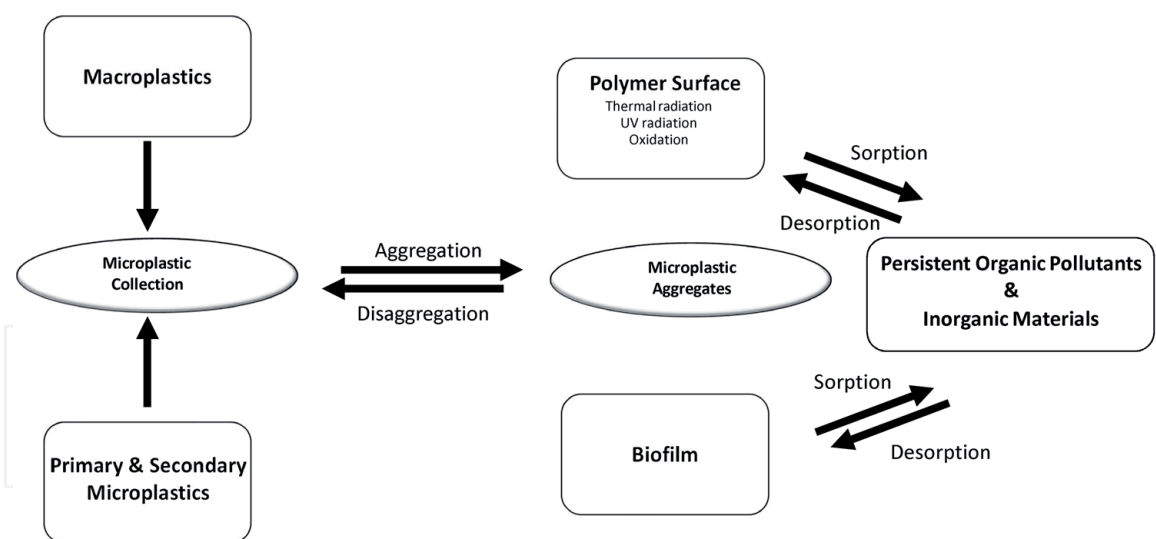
Macroplastics

Polymer Surface
Thermal radiation
UV radiation
Oxidation

Sorption

Desorption

Microplastic Collection

Aggregation

Disaggregation

Microplastic Aggregates

Persistent Organic Pollutants
&
Inorganic Materials

Sorption

Desorption

Biofilm

Primary & Secondary Microplastics